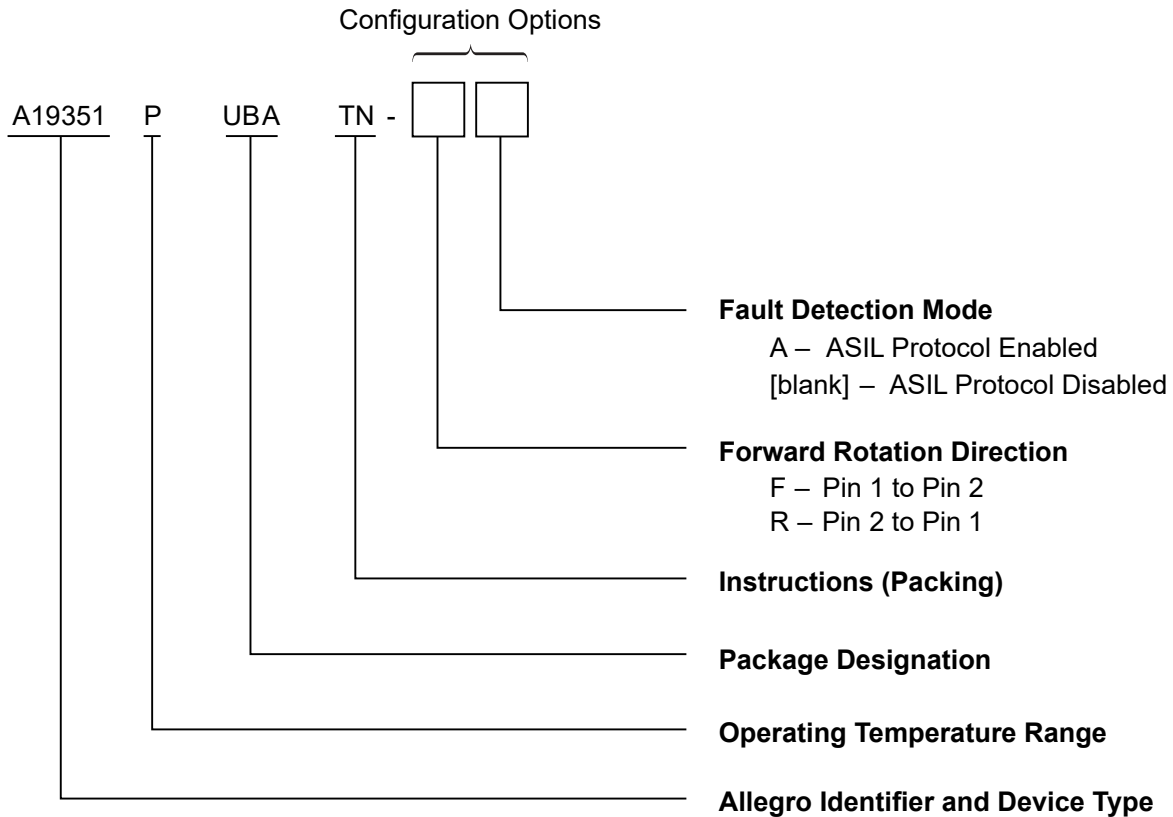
Configuration Options

A19351 P UBA TN -

**Fault Detection Mode**
A – ASIL Protocol Enabled
[blank] – ASIL Protocol Disabled

**Forward Rotation Direction**
F – Pin 1 to Pin 2
R – Pin 2 to Pin 1

**Instructions (Packing)**

**Package Designation**

**Operating Temperature Range**

**Allegro Identifier and Device Type**